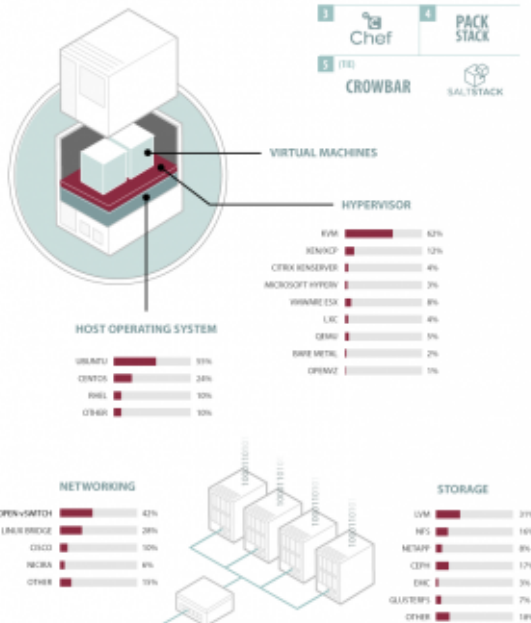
3 Chef
4 PACK STACK
5 (TIE) CROWBAR
SALTSTACK

VIRTUAL MACHINES

HYPERVISOR

KVM 62%
XEN/XCP 12%
CITRIX XENSERVER 4%
MICROSOFT HYPERV 3%
VMWARE ESX 8%
LXC 4%
QEMU 3%
BARE METAL 2%
OPENVZ 1%

HOST OPERATING SYSTEM

UBUNTU 55%
CENTOS 24%
RHEL 10%
OTHER 10%

NETWORKING

OPEN vSWITCH 42%
LINUX BRIDGE 28%
CISCO 10%
NICIRA 6%
OTHER 11%

STORAGE

LVM 31%
NFS 16%
NETAPP 8%
CEPH 17%
EMC 3%
GLUSTERFS 7%
OTHER 18%